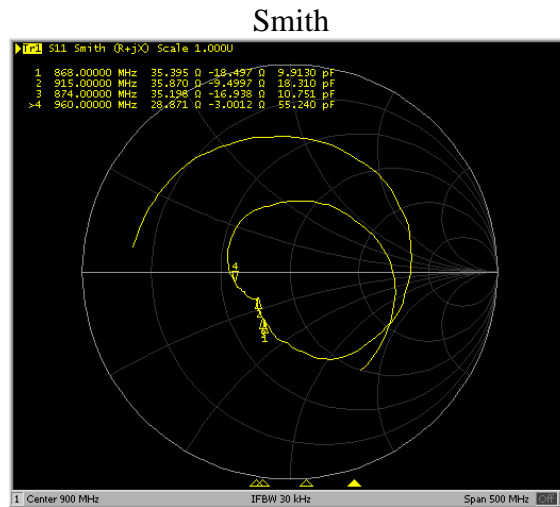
Smith

Tr1 S11 Smith (R+jX) Scale 1.000U

| | | | | |
|---|---|---|---|---|
| 1 | 868.00000 MHz | 35.395 Ω | -18.497 Ω | 9.9130 pF |
| 2 | 915.00000 MHz | 35.870 Ω | -9.4997 Ω | 18.310 pF |
| 3 | 874.00000 MHz | 35.198 Ω | -16.938 Ω | 10.751 pF |
| >4 | 960.00000 MHz | 28.871 Ω | -3.0012 Ω | 55.240 pF |

4

1
2
3
1

1 Center 900 MHz

IFBW 30 kHz

Span 500 MHz

Off